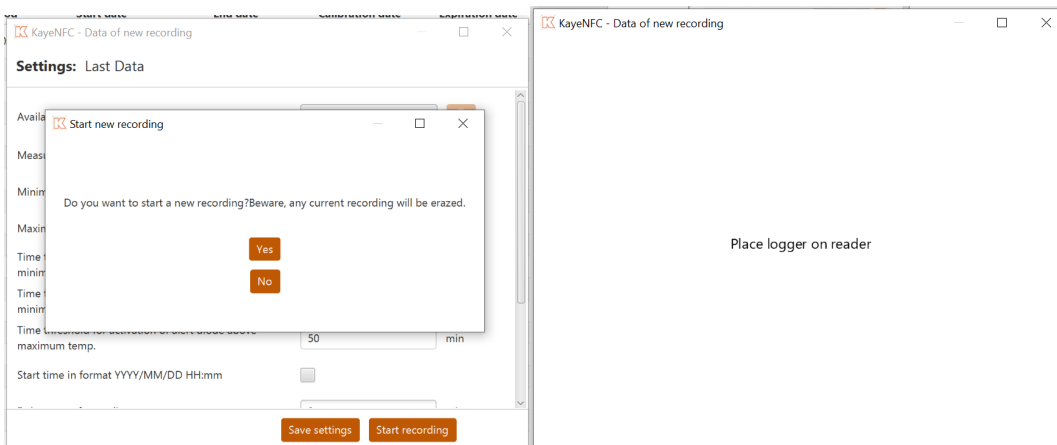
Start date End date Calibration date Expiration date

KayeNFC - Data of new recording

Settings: Last Data

Availa

Meas

Minim

Maxim

Time minim

Time minim

Time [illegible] maximum temp.

50

min

Start time in format YYYY/MM/DD HH:mm

Save settings

Start recording

Start new recording

Do you want to start a new recording?Beware, any current recording will be erazed.

Yes

No

KayeNFC - Data of new recording

Place logger on reader